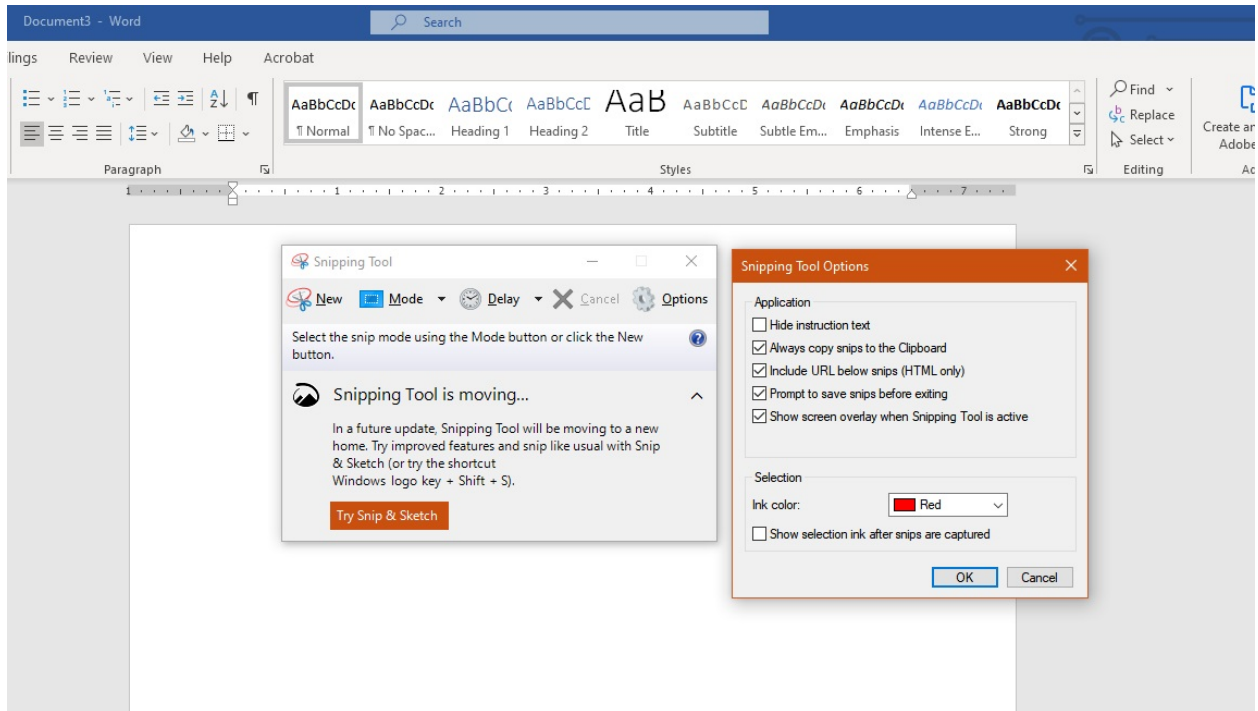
Document3 - Word

Search

lings Review View Help Acrobat

AaBbCcDc ¶ Normal
AaBbCcDc ¶ No Spac...
AaBbCc Heading 1
AaBbCcE Heading 2
AaB Title
AaBbCcD Subtitle
AaBbCcDc Subtle Em...
AaBbCcDc Emphasis
AaBbCcDc Intense E...
AaBbCcDc Strong

Find
Replace
Select

Create an Adobe

Paragraph
Styles
Editing

Snipping Tool

New Mode Delay Cancel Options

Select the snip mode using the Mode button or click the New button.

Snipping Tool is moving...

In a future update, Snipping Tool will be moving to a new home. Try improved features and snip like usual with Snip & Sketch (or try the shortcut Windows logo key + Shift + S).

Try Snip & Sketch

Snipping Tool Options

Application
Hide instruction text
Always copy snips to the Clipboard
Include URL below snips (HTML only)
Prompt to save snips before exiting
Show screen overlay when Snipping Tool is active

Selection
Ink color: Red
Show selection ink after snips are captured

OK Cancel